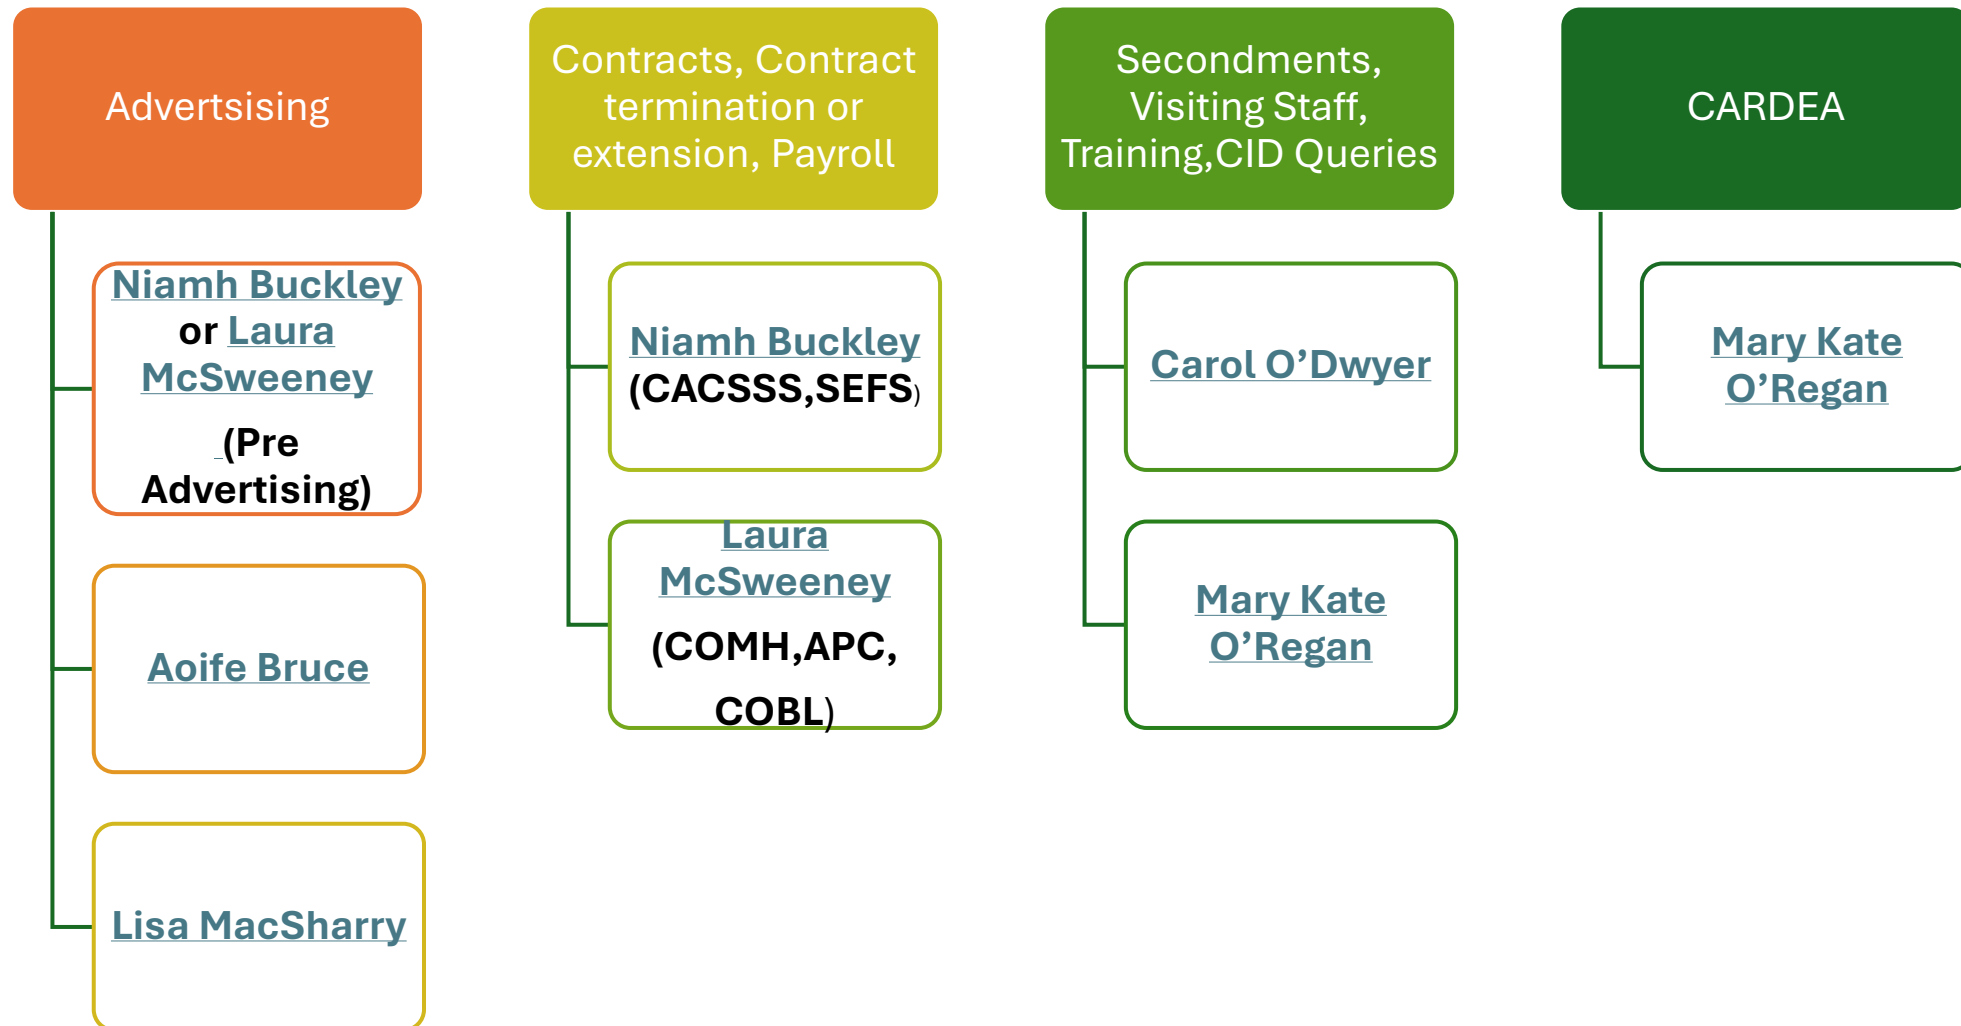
Advertising

Niamh Buckley or Laura McSweeney (Pre Advertising)

Aoife Bruce

Lisa MacSharry

Contracts, Contract termination or extension, Payroll

Niamh Buckley (CACSSS,SEFS)

Laura McSweeney (COMH,APC, COBL)

Secondments, Visiting Staff, Training,CID Queries

Carol O'Dwyer

Mary Kate O'Regan

CARDEA

Mary Kate O'Regan